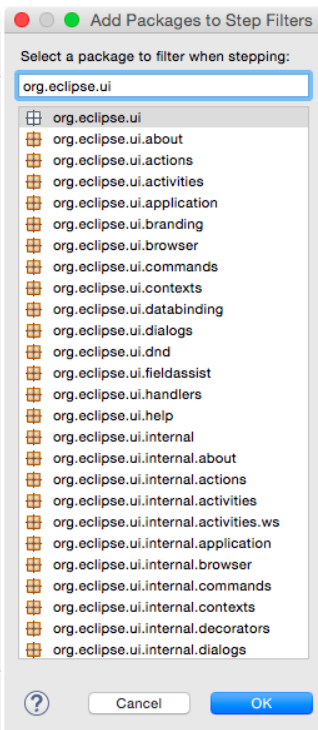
Add Packages to Step Filters

Select a package to filter when stepping:

org.eclipse.ui

org.eclipse.ui
org.eclipse.ui.about
org.eclipse.ui.actions
org.eclipse.ui.activities
org.eclipse.ui.application
org.eclipse.ui.branding
org.eclipse.ui.browser
org.eclipse.ui.commands
org.eclipse.ui.contexts
org.eclipse.ui.databinding
org.eclipse.ui.dialogs
org.eclipse.ui.dnd
org.eclipse.ui.fieldassist
org.eclipse.ui.handlers
org.eclipse.ui.help
org.eclipse.ui.internal
org.eclipse.ui.internal.about
org.eclipse.ui.internal.actions
org.eclipse.ui.internal.activities
org.eclipse.ui.internal.activities.ws
org.eclipse.ui.internal.application
org.eclipse.ui.internal.browser
org.eclipse.ui.internal.commands
org.eclipse.ui.internal.contexts
org.eclipse.ui.internal.decorators
org.eclipse.ui.internal.dialogs

?
Cancel
OK